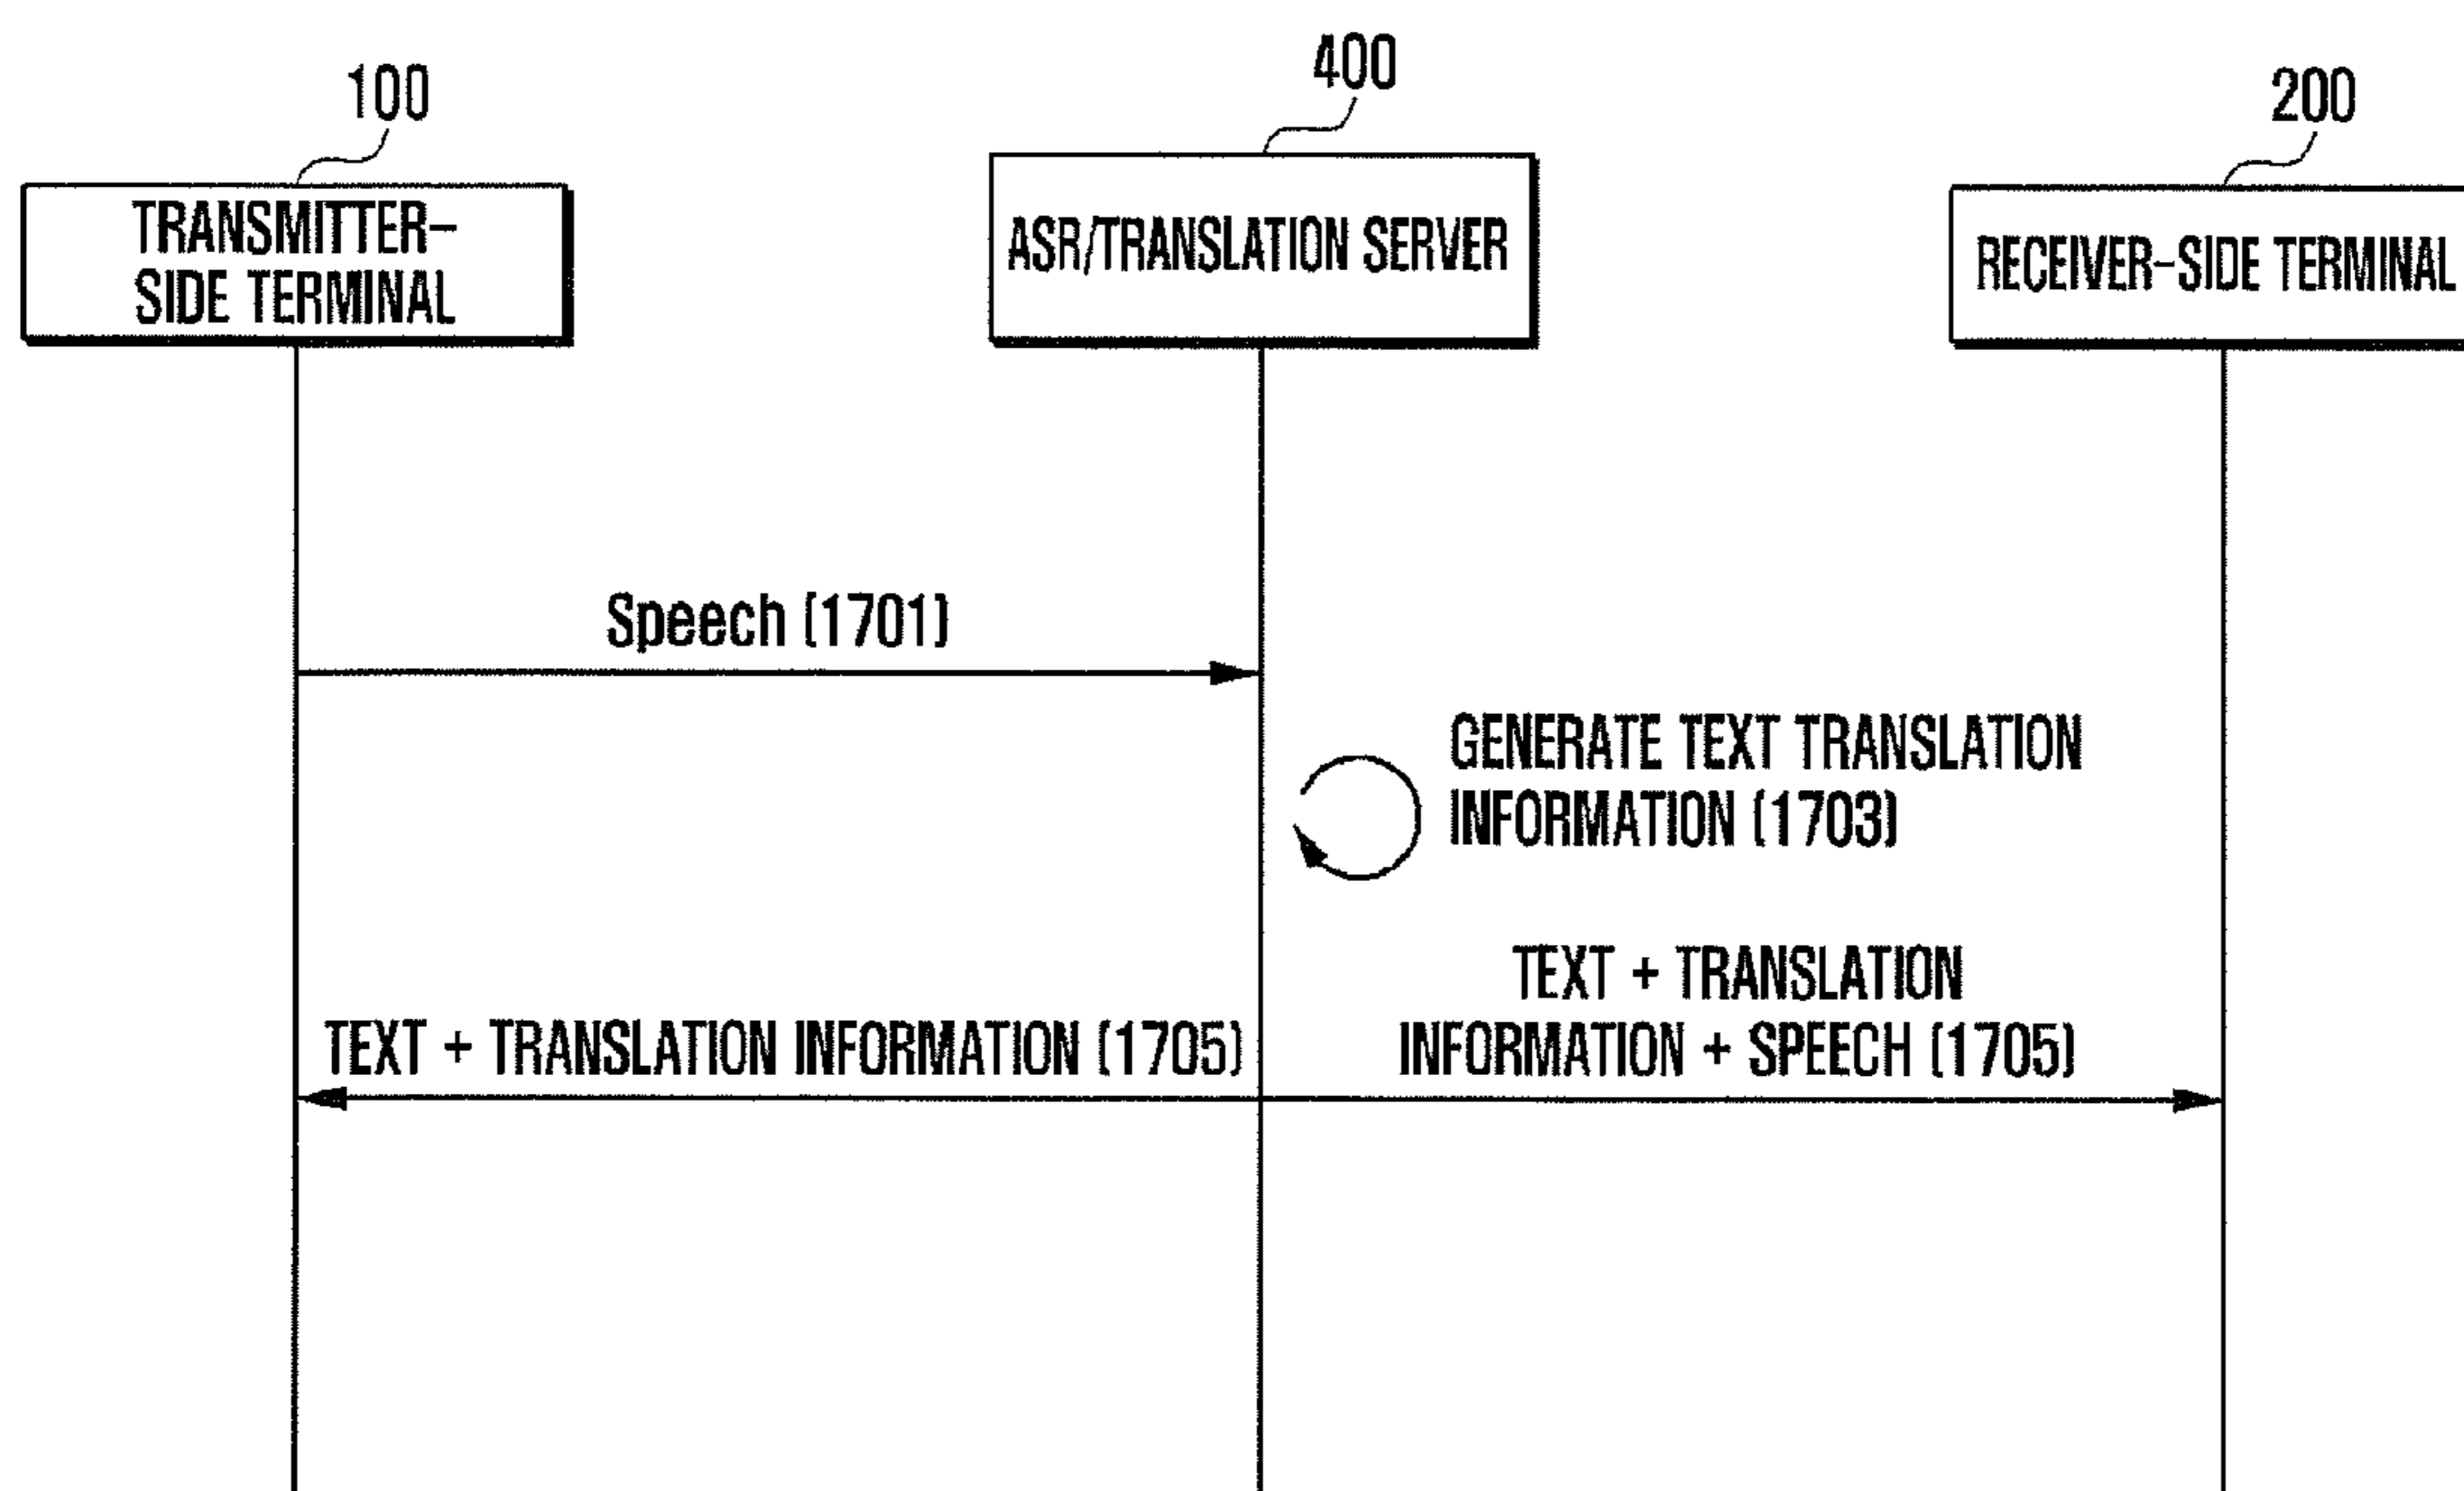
100

TRANSMITTER-SIDE TERMINAL

400

ASR/TRANSLATION SERVER

200

RECEIVER-SIDE TERMINAL

Speech (1701)

GENERATE TEXT TRANSLATION INFORMATION (1703)

TEXT + TRANSLATION INFORMATION (1705)

TEXT + TRANSLATION INFORMATION + SPEECH (1705)